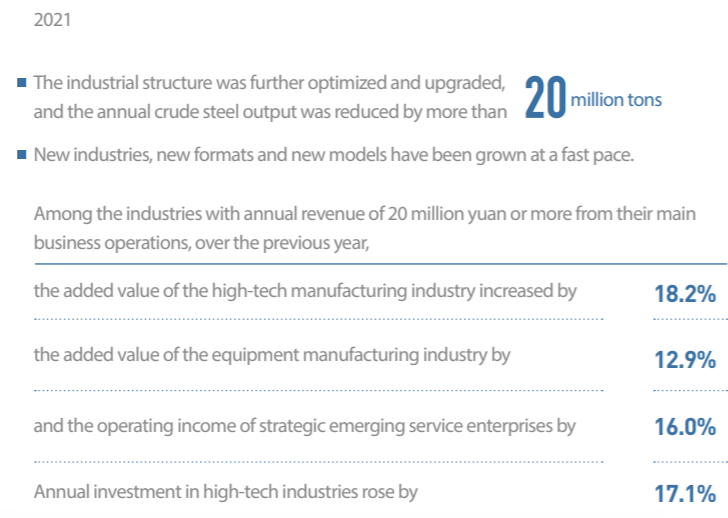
2021

The industrial structure was further optimized and upgraded, and the annual crude steel output was reduced by more than 20 million tons

New industries, new formats and new models have been grown at a fast pace.

Among the industries with annual revenue of 20 million yuan or more from their main business operations, over the previous year,

the added value of the high-tech manufacturing industry increased by 18.2%

the added value of the equipment manufacturing industry by 12.9%

and the operating income of strategic emerging service enterprises by 16.0%

Annual investment in high-tech industries rose by 17.1%